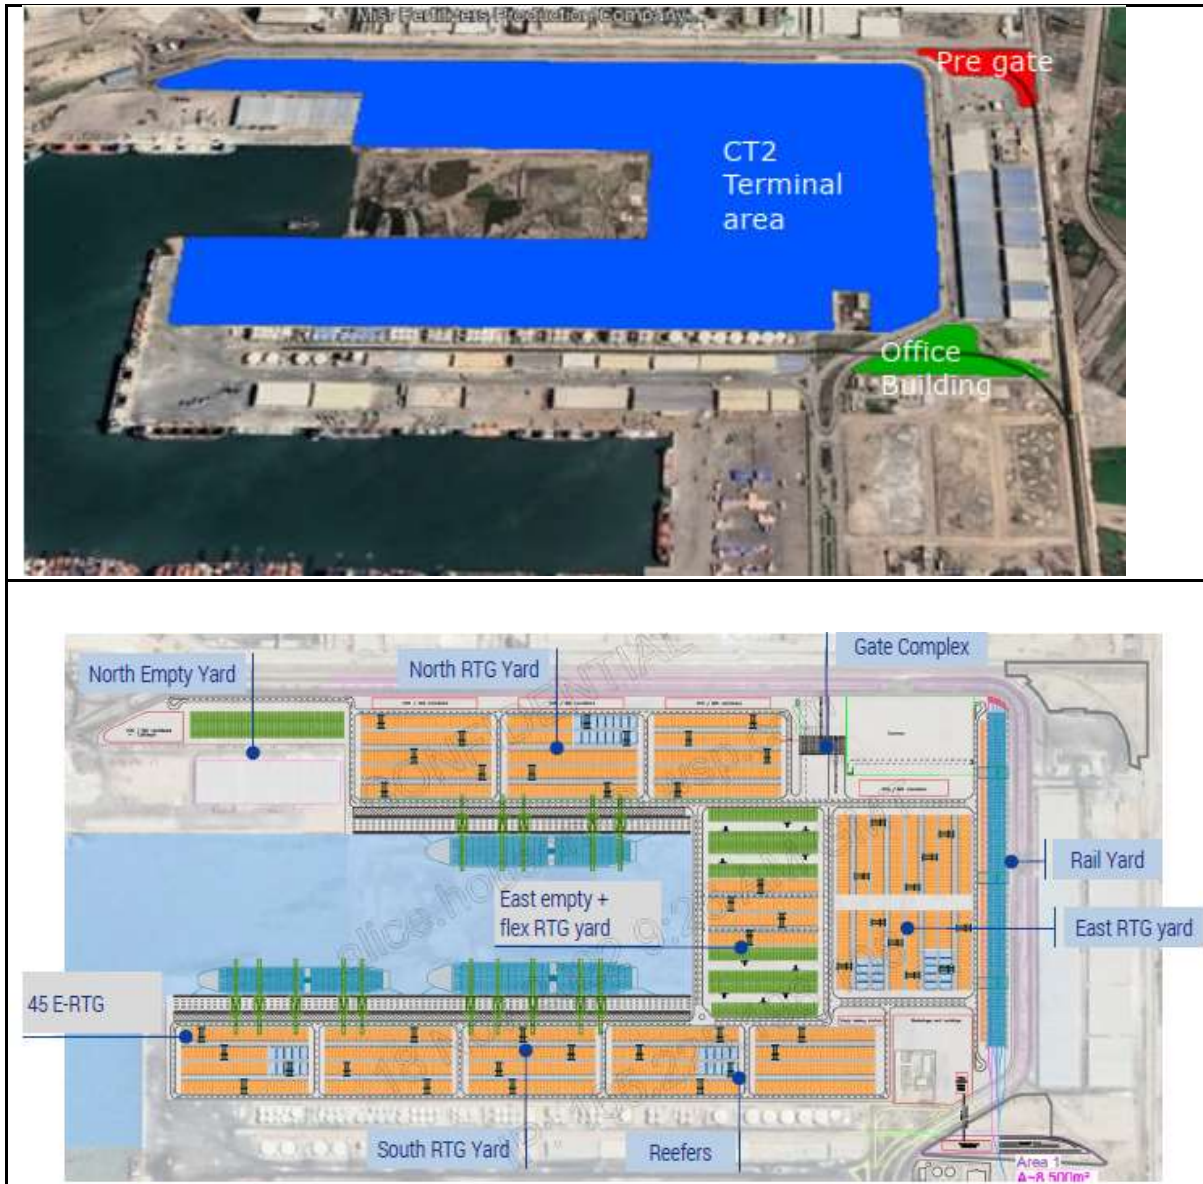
Misr Fertilizers Production Company

Pre gate

CT2 Terminal area

Office Building

North Empty Yard

North RTG Yard

Gate Complex

Rail Yard

East empty + flex RTG yard

East RTG yard

45 E-RTG

South RTG Yard

Reefers

Area 1
A=8,500m²